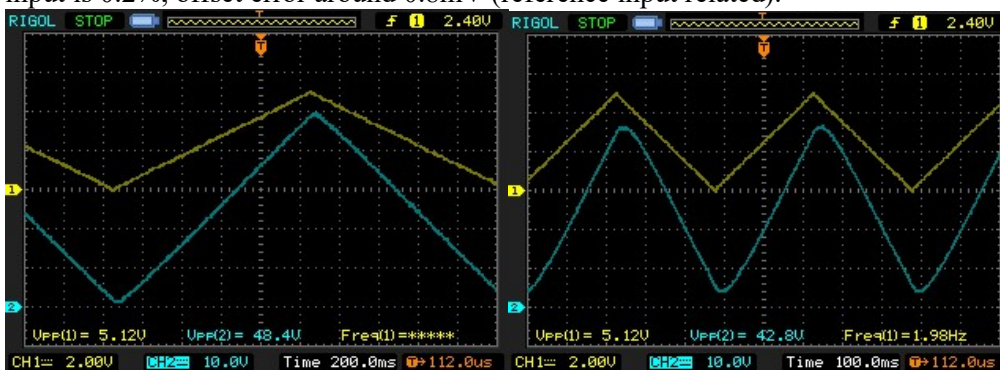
input is 0.27, offset error around 0.8mV (reference input related).

RIGOL STOP T f 1 2.40V

T

1

2

Vpp(1)= 5.12V Vpp(2)= 48.4V Freq(1)=*****

CH1= 2.00V CH2= 10.0V Time 200.0ms T→112.0us

RIGOL STOP T f 1 2.40V

T

1

2

Vpp(1)= 5.12V Vpp(2)= 42.8V Freq(1)=1.98Hz

CH1= 2.00V CH2= 10.0V Time 100.0ms T→112.0us